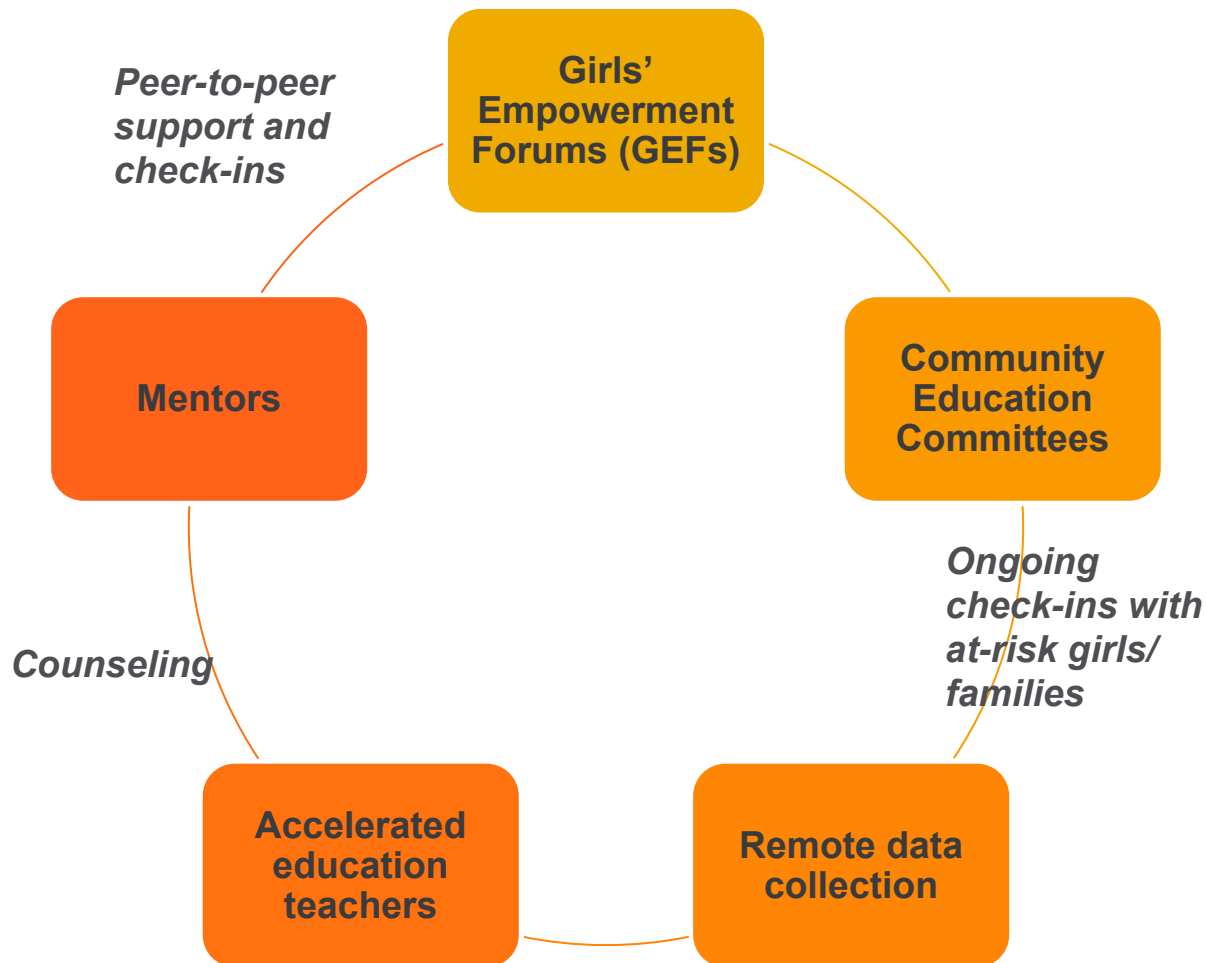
Peer-to-peer support and check-ins

Girls' Empowerment Forums (GEFs)

Community Education Committees

Ongoing check-ins with at-risk girls/ families

Remote data collection

Accelerated education teachers

Counseling

Mentors